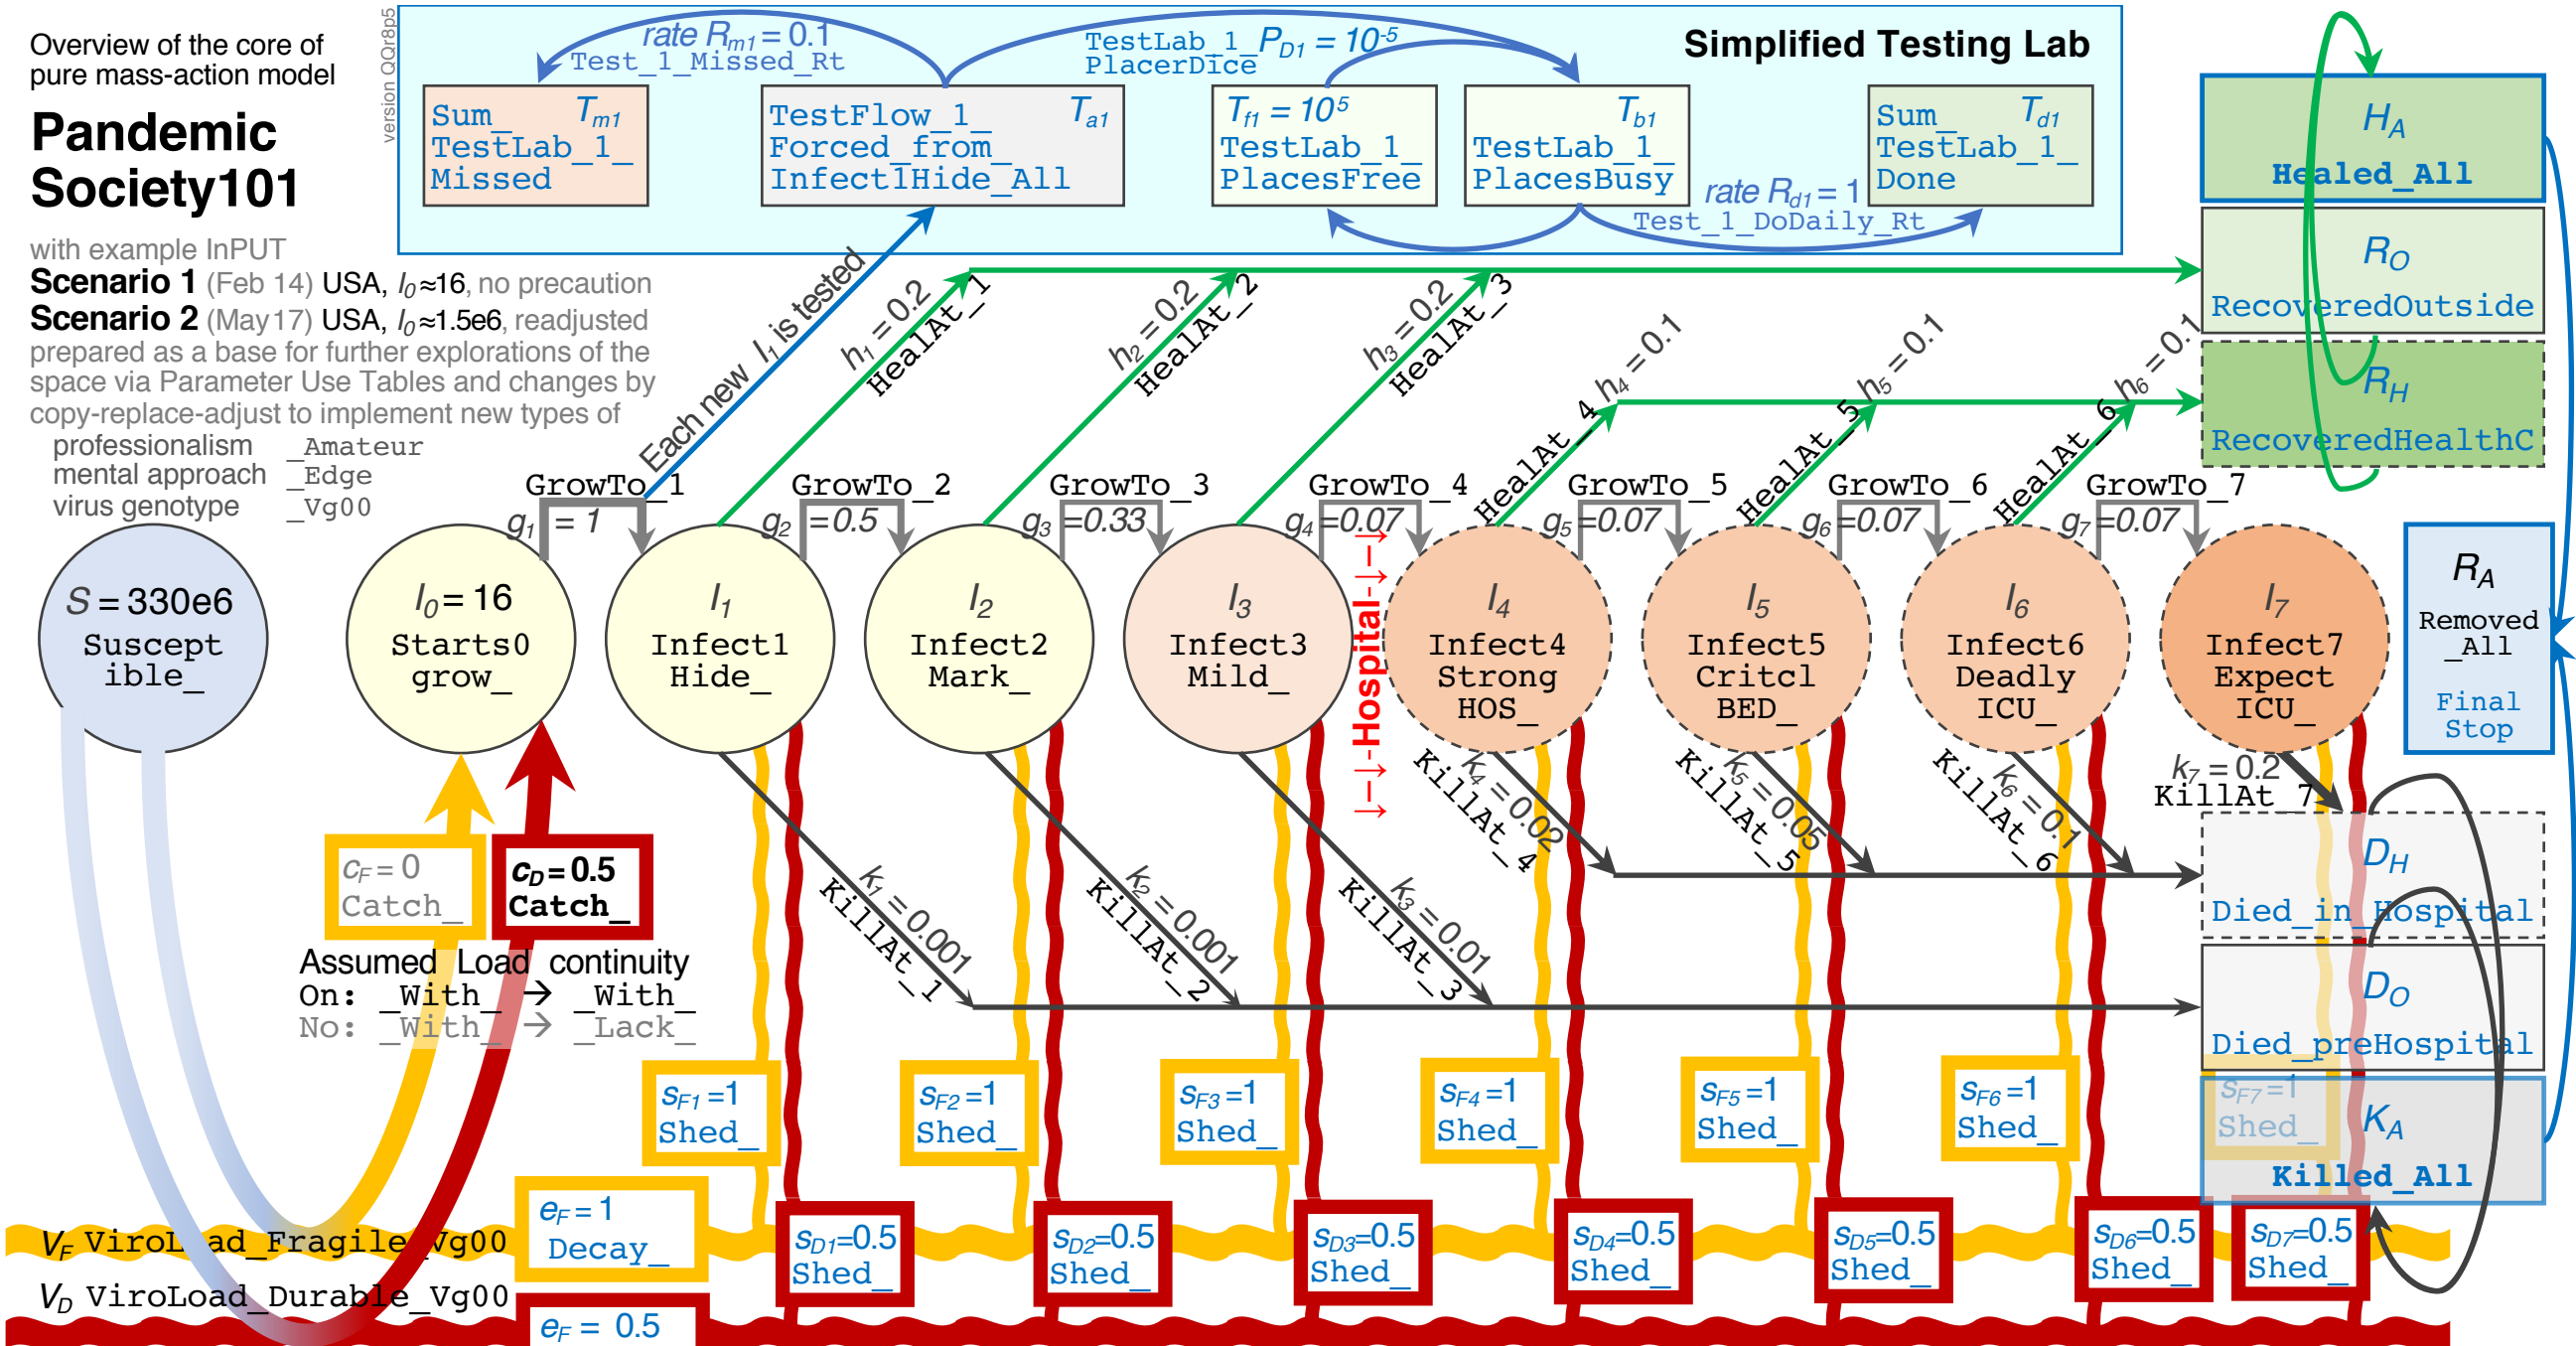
Overview of the core of pure mass-action model

Pandemic Society101

with example InPUT
Scenario 1 (Feb 14) USA, $I_0$≈16, no precaution
Scenario 2 (May17) USA, $I_0$≈1.5e6, readjusted
prepared as a base for further explorations of the space via Parameter Use Tables and changes by copy-replace-adjust to implement new types of
professionalism _Amateur
mental approach _Edge
virus genotype _Vg00

version QQr8p5

rate $R_{m1}$ = 0.1
Test_1_Missed_Rt
TestLab_1_$P_{D1}$ = $10^{-5}$
PlacerDice
Simplified Testing Lab

Sum_ $T_{m1}$
TestLab_1_
Missed

TestFlow_1_ $T_{a1}$
Forced_from_
Infect1Hide_All

$T_{f1}$ = $10^5$
TestLab_1_
PlacesFree

$T_{b1}$
TestLab_1_
PlacesBusy

rate $R_{d1}$ = 1
Test_1_DoDaily_Rt

Sum_ $T_{d1}$
TestLab_1_
Done

$H_A$
Healed_All

$R_O$
RecoveredOutside

$R_H$
RecoveredHealthC

Each new $I_1$ is tested
$h_1$ = 0.2 HealAt_1
$h_2$ = 0.2 HealAt_2
$h_3$ = 0.2 HealAt_3
HealAt_4 $h_4$ = 0.1
HealAt_5 $h_5$ = 0.1
HealAt_6 $h_6$ = 0.1

GrowTo_1 $g_1$ = 1
GrowTo_2 $g_2$ =0.5
GrowTo_3 $g_3$ =0.33
GrowTo_4 $g_4$ =0.07
GrowTo_5 $g_5$ =0.07
GrowTo_6 $g_6$ =0.07
GrowTo_7 $g_7$ =0.07

$S$ = 330e6
Suscept
ible_

$I_0$ = 16
Starts0
grow_

$I_1$
Infect1
Hide_

$I_2$
Infect2
Mark_

$I_3$
Infect3
Mild_

|→|→|-Hospital-|→|→|

$I_4$
Infect4
Strong
HOS_

$I_5$
Infect5
Critcl
BED_

$I_6$
Infect6
Deadly
ICU_

$I_7$
Infect7
Expect
ICU_

$R_A$
Removed
_All
Final
Stop

$k_4$ = 0.02 KillAt_4
$k_5$ = 0.05 KillAt_5
$k_6$ = 0.1 KillAt_6
$k_7$ = 0.2 KillAt_7

$D_H$
Died_in_Hospital

$D_O$
Died_preHospital

$K_A$
Killed_All

$c_F$ = 0
Catch_

$c_D$ = 0.5
Catch_

$k_1$ = 0.001 KillAt_1
$k_2$ = 0.001 KillAt_2
$k_3$ = 0.01 KillAt_3

Assumed Load continuity
On: _With_ → _With_
No: _With_ → _Lack_

$s_{F1}$ =1 Shed_
$s_{F2}$ =1 Shed_
$s_{F3}$ =1 Shed_
$s_{F4}$ =1 Shed_
$s_{F5}$ =1 Shed_
$s_{F6}$ =1 Shed_
$s_{F7}$ =1 Shed_

$e_F$ = 1
Decay_

$s_{D1}$=0.5 Shed_
$s_{D2}$=0.5 Shed_
$s_{D3}$=0.5 Shed_
$s_{D4}$=0.5 Shed_
$s_{D5}$=0.5 Shed_
$s_{D6}$=0.5 Shed_
$s_{D7}$=0.5 Shed_

$V_F$ ViroLoad_Fragile_Vg00
$V_D$ ViroLoad_Durable_Vg00
$e_F$ = 0.5